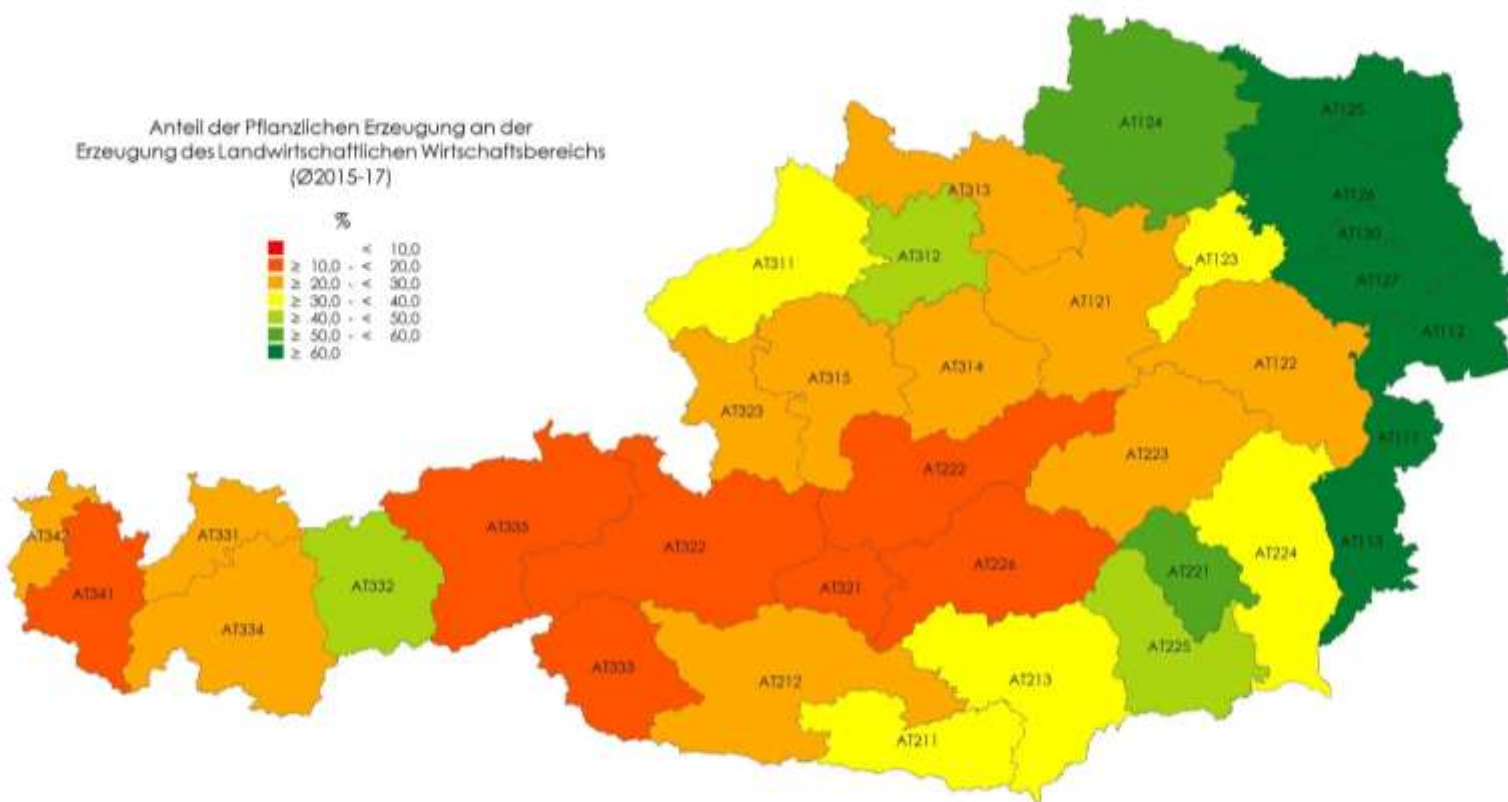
Anteil der Pflanzlichen Erzeugung an der Erzeugung des Landwirtschaftlichen Wirtschaftsbereichs (Ø2015-17)

%

< 10,0
≥ 10,0 - < 20,0
≥ 20,0 - < 30,0
≥ 30,0 - < 40,0
≥ 40,0 - < 50,0
≥ 50,0 - < 60,0
≥ 60,0

AT124
AT125
AT126
AT130
AT127
AT112
AT313
AT311
AT312
AT123
AT121
AT122
AT315
AT314
AT323
AT111
AT222
AT223
AT335
AT322
AT226
AT113
AT342
AT331
AT332
AT341
AT334
AT321
AT221
AT224
AT333
AT212
AT213
AT225
AT211